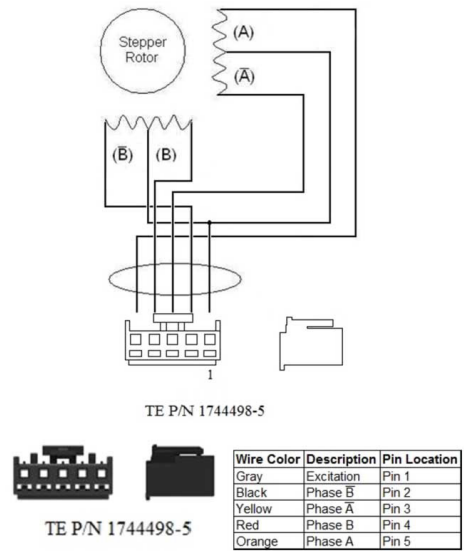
Stepper Rotor

(A)

$(\bar{A})$

$(\bar{B})$

(B)

1

TE P/N 1744498-5

TE P/N 1744498-5

| Wire Color | Description | Pin Location |
|---|---|---|
| Gray | Excitation | Pin 1 |
| Black | Phase $\bar{B}$ | Pin 2 |
| Yellow | Phase $\bar{A}$ | Pin 3 |
| Red | Phase B | Pin 4 |
| Orange | Phase A | Pin 5 |